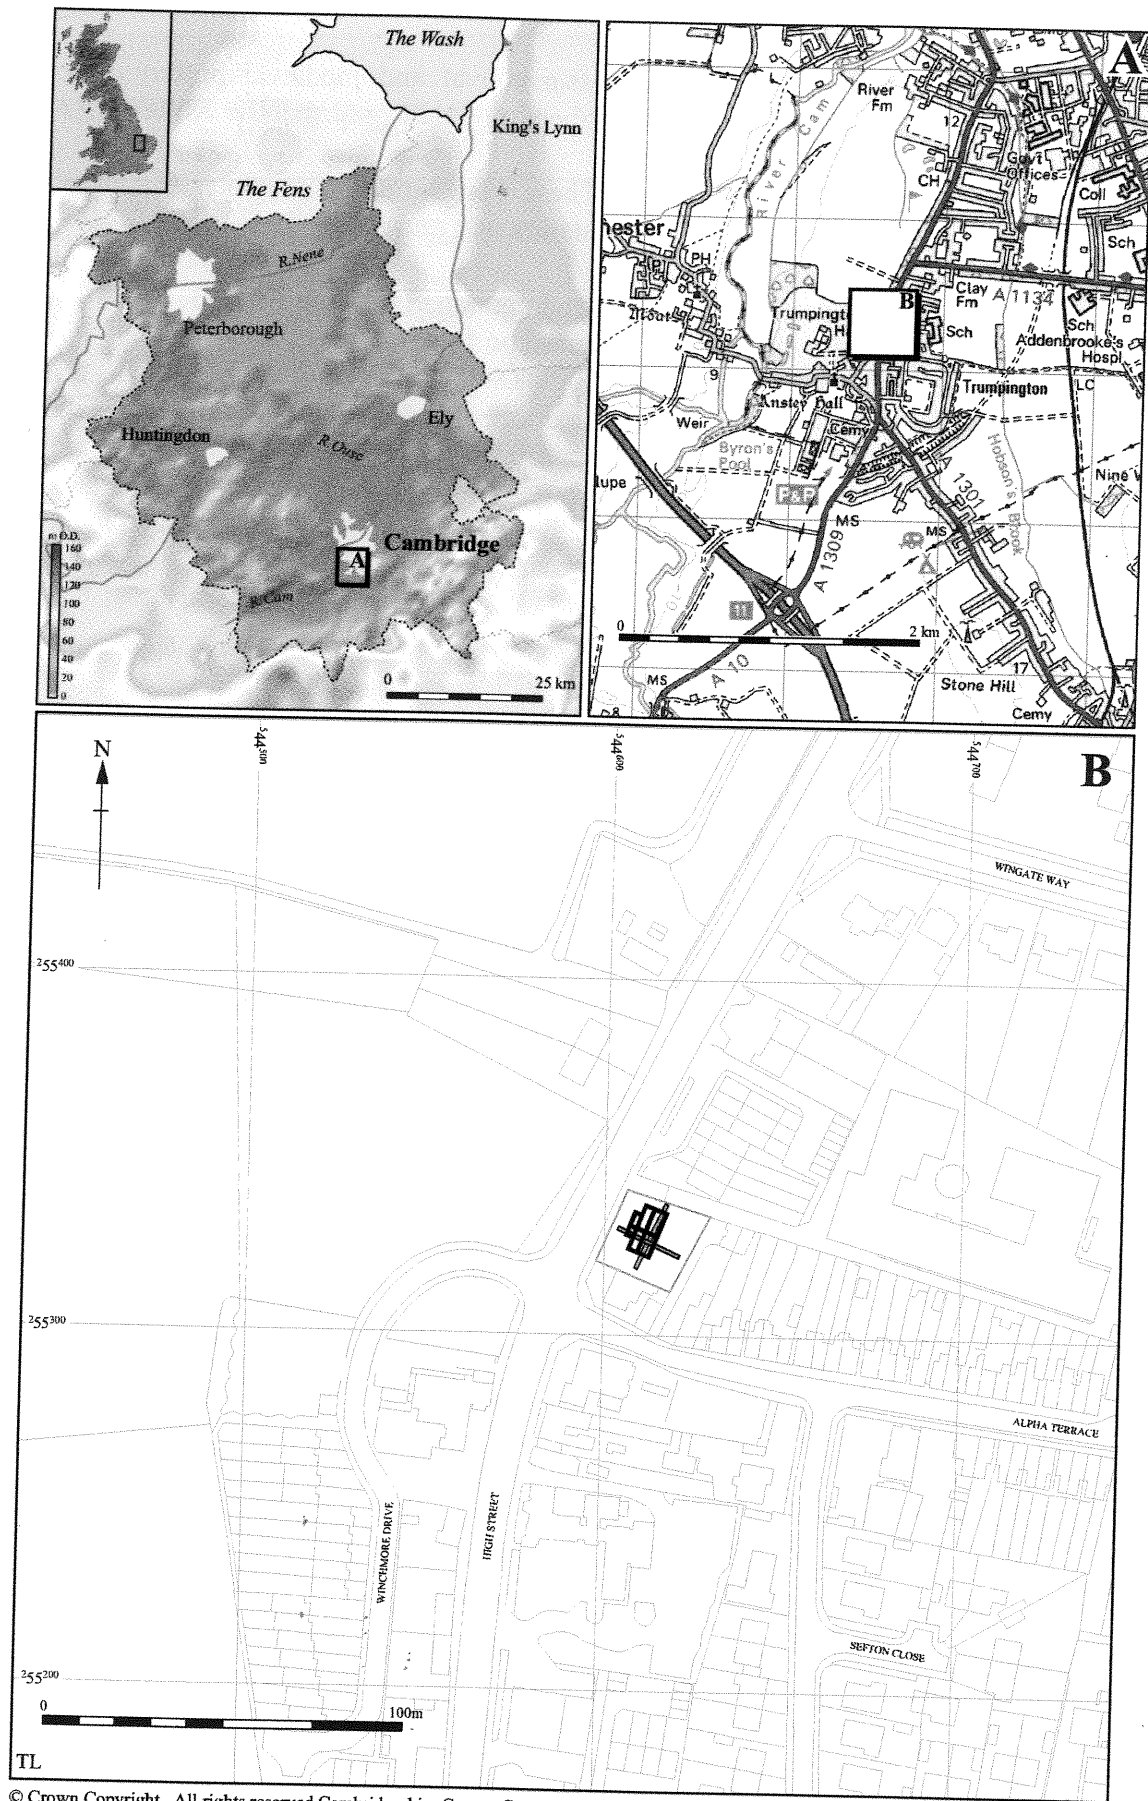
The Wash

King's Lynn

The Fens

R.Nene

Peterborough

Ely

Huntingdon

R.Ouse

Cambridge

A

R.Cam

m O.D.
160
140
120
100
80
60
40
20
0

0

25 km

A

River Fm

12

Govt Offices

CH

Coll

Sch

hester

PH

Clay Fm

A 1134

B

Trumpingt H

Sch

Sch

Addenbrooke's Hospl

9

Anstey Hall

Trumpington

LC

Weir

Byron's Pool

Cemy

Hobson's Brook

Nine W

P&R

MS

1301

MS

A 1309

11

0

2 km

17

MS

A 10

Stone Hill

8

Cemy

B

N

$544^{500}$

$544^{600}$

$544^{700}$

WINGATE WAY

$255^{400}$

$255^{300}$

ALPHA TERRACE

WINCHMORE DRIVE

HIGH STREET

SEFTON CLOSE

$255^{200}$

0

100m

TL

© Crown Copyright. All rights reserved Cambridgeshire County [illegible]